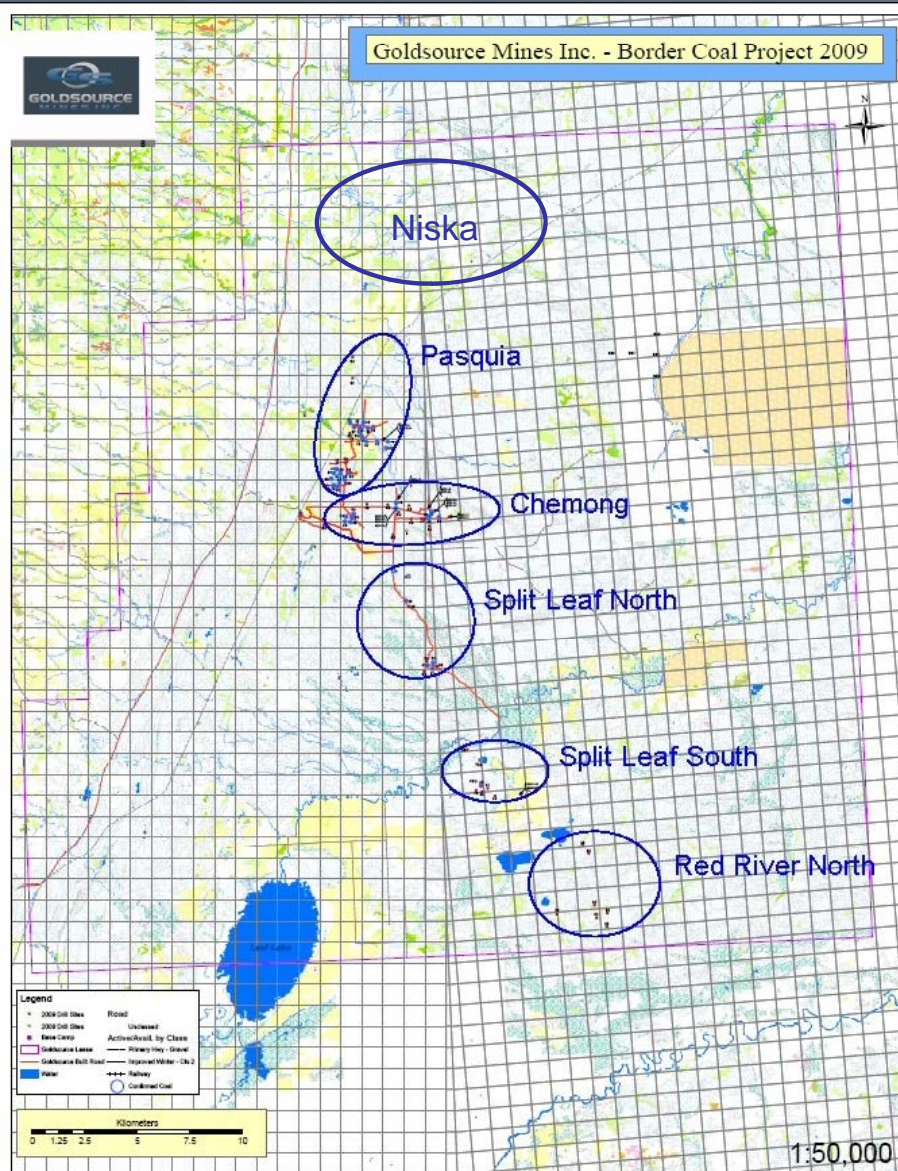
GOLDSOURCE

Goldsource Mines Inc. - Border Coal Project 2009

N

Niska

Pasquia

Chemong

Split Leaf North

Split Leaf South

Red River North

Leaf Lake

Legend
2009 Drill Sites
2008 Drill Sites
Base Camp
Goldsource Lease
Goldsource Built Road
Water
Road
Unclassed
Active/Avail. by Class
Primary Hwy - Gravel
Improved Winter - Cls 2
Railway
Confirmed Coal

Kilometers
0 1.25 2.5 5 7.5 10

1:50,000